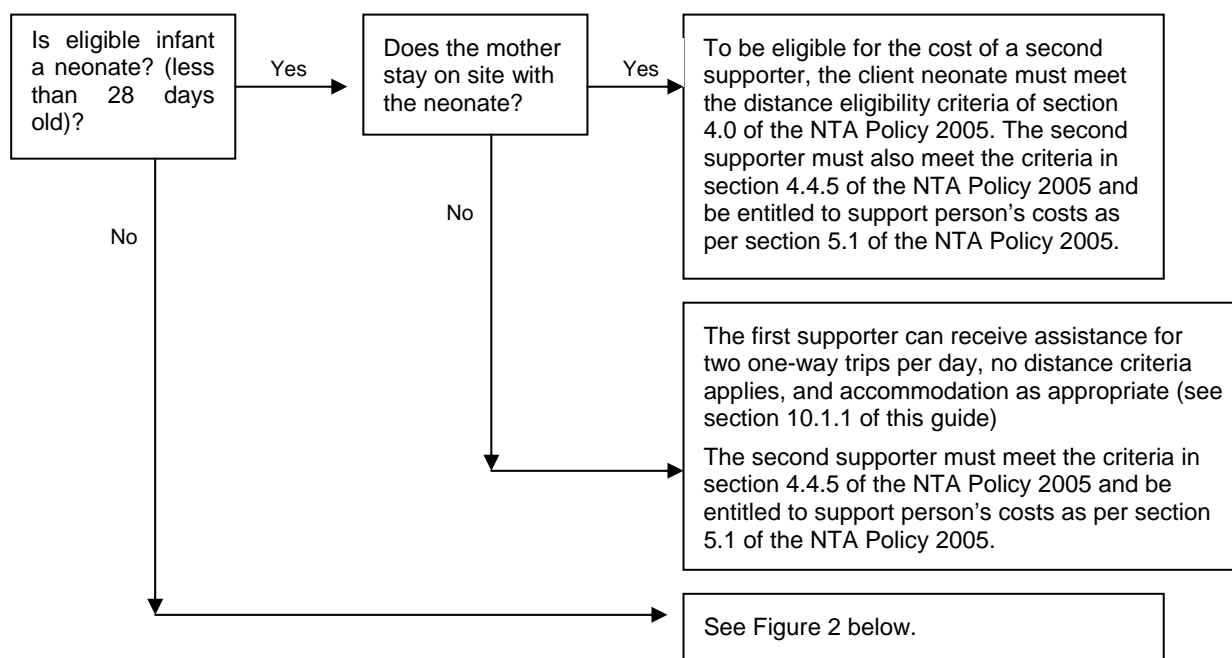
Is eligible infant a neonate? (less than 28 days old)?

Yes

Does the mother stay on site with the neonate?

Yes

To be eligible for the cost of a second supporter, the client neonate must meet the distance eligibility criteria of section 4.0 of the NTA Policy 2005. The second supporter must also meet the criteria in section 4.4.5 of the NTA Policy 2005 and be entitled to support person's costs as per section 5.1 of the NTA Policy 2005.

No

No

The first supporter can receive assistance for two one-way trips per day, no distance criteria applies, and accommodation as appropriate (see section 10.1.1 of this guide)

The second supporter must meet the criteria in section 4.4.5 of the NTA Policy 2005 and be entitled to support person's costs as per section 5.1 of the NTA Policy 2005.

See Figure 2 below.